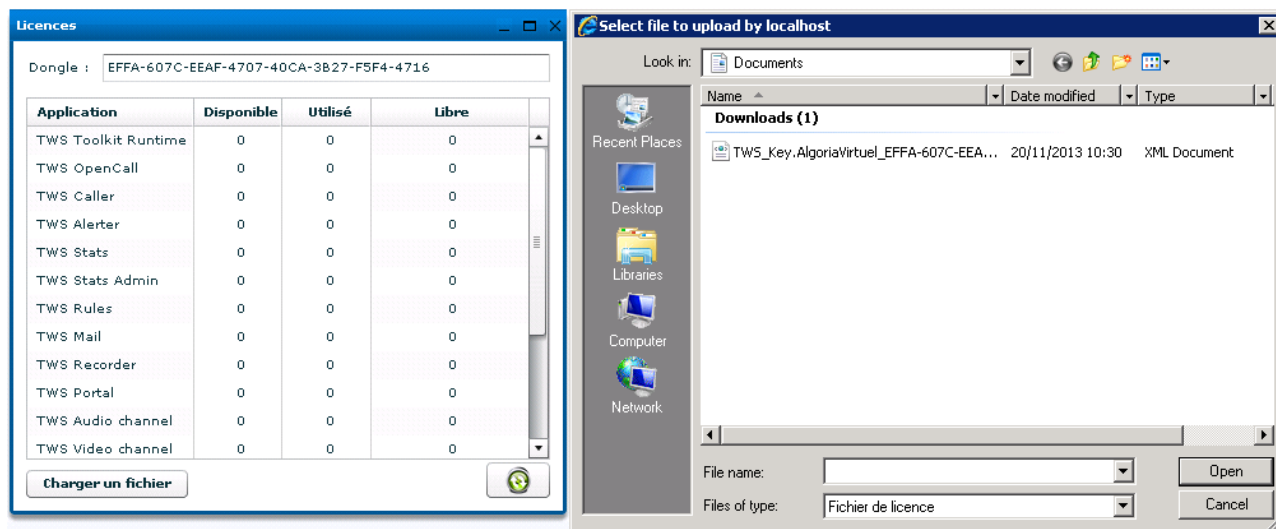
Licences

Dongle : EFFA-607C-EEAF-4707-40CA-3B27-F5F4-4716

| Application | Disponible | Utilisé | Libre |
|---|---|---|---|
| TWS Toolkit Runtime | 0 | 0 | 0 |
| TWS OpenCall | 0 | 0 | 0 |
| TWS Caller | 0 | 0 | 0 |
| TWS Alerter | 0 | 0 | 0 |
| TWS Stats | 0 | 0 | 0 |
| TWS Stats Admin | 0 | 0 | 0 |
| TWS Rules | 0 | 0 | 0 |
| TWS Mail | 0 | 0 | 0 |
| TWS Recorder | 0 | 0 | 0 |
| TWS Portal | 0 | 0 | 0 |
| TWS Audio channel | 0 | 0 | 0 |
| TWS Video channel | 0 | 0 | 0 |

Charger un fichier

Select file to upload by localhost

Look in: Documents

Recent Places
Desktop
Libraries
Computer
Network

| Name | Date modified | Type |
|---|---|---|
| Downloads (1) | | |
| TWS_Key.AlgoriaVirtuel_EFFA-607C-EEA... | 20/11/2013 10:30 | XML Document |

File name:
Files of type: Fichier de licence

Open
Cancel